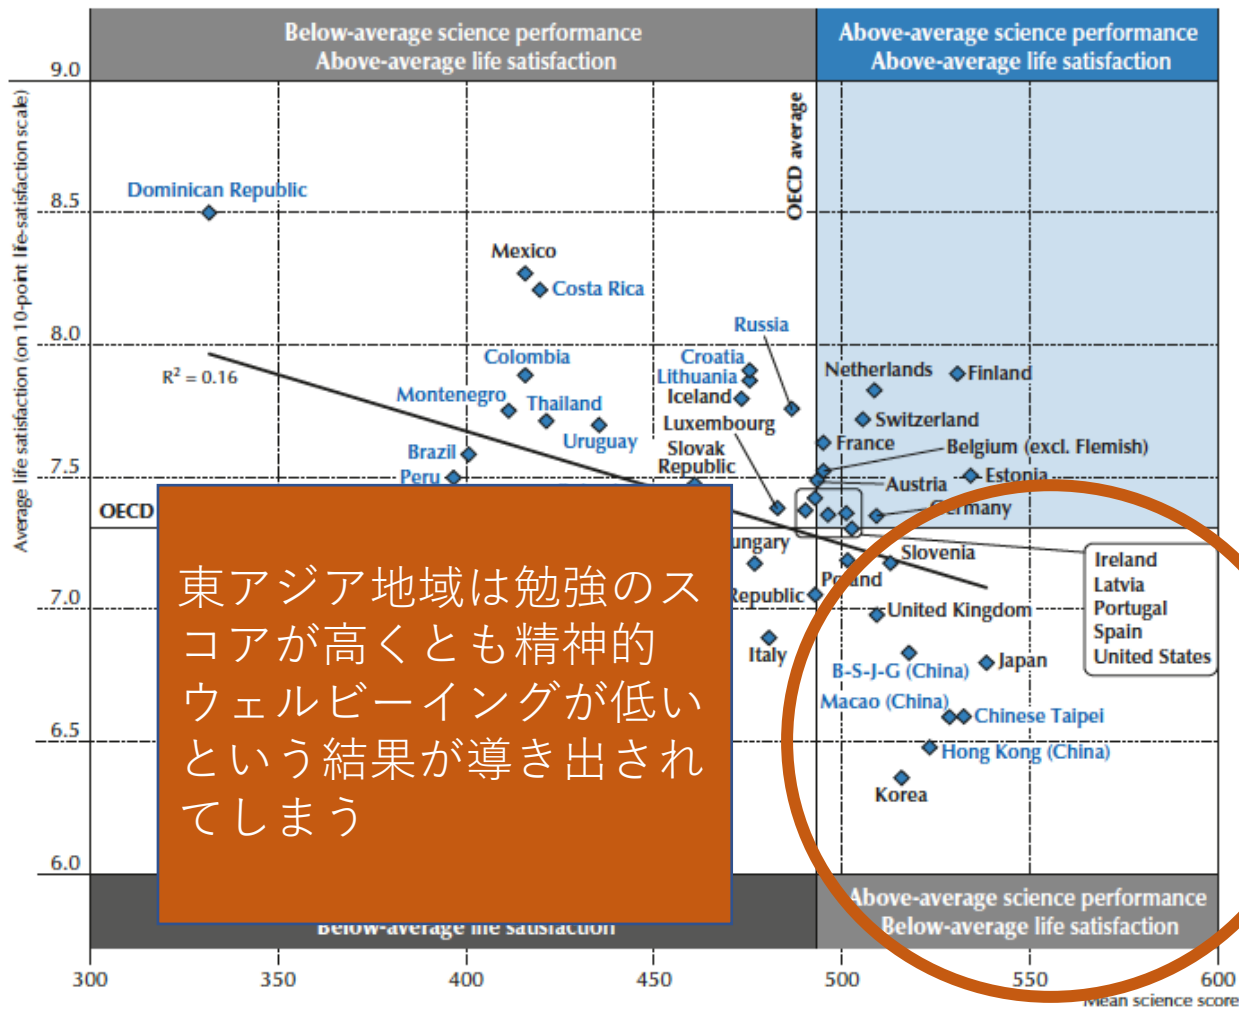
Below-average science performance
Above-average life satisfaction

Above-average science performance
Above-average life satisfaction

Average life satisfaction (on 10-point life-satisfaction scale)

9.0
8.5
8.0
7.5
7.0
6.5
6.0

OECD average

Dominican Republic
Mexico
Costa Rica
Russia
Colombia
Croatia
Lithuania
Iceland
Netherlands
Finland
$R^2 = 0.16$
Montenegro
Thailand
Luxembourg
Switzerland
Uruguay
Slovak Republic
France
Belgium (excl. Flemish)
Brazil
Peru
Austria
Estonia
OECD
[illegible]rmany
ungary
Slovenia
Ireland
Latvia
Portugal
Spain
United States
Po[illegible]and
Republic
United Kingdom
Italy
Japan
B-S-J-G (China)
Macao (China)
Chinese Taipei
Hong Kong (China)
Korea

東アジア地域は勉強のスコアが高くとも精神的ウェルビーイングが低いという結果が導き出されてしまう

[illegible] life satisfaction

Above-average science performance
Below-average life satisfaction

300
350
400
450
500
550
600
Mean science score